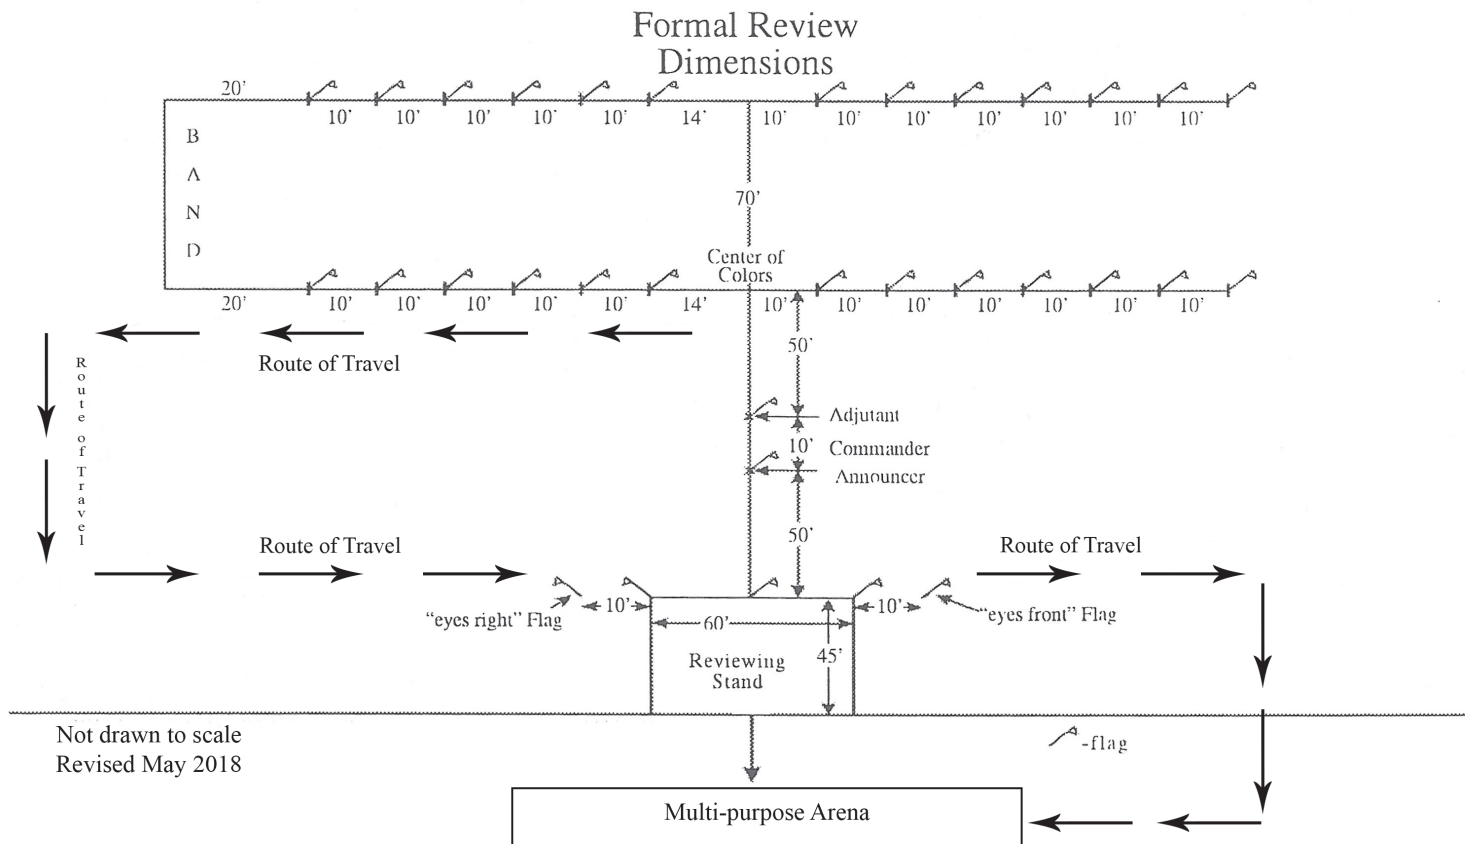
Formal Review
Dimensions

20' 10' 10' 10' 10' 10' 14' 10' 10' 10' 10' 10' 10' 10'

B
A
N
D

70'

Center of
Colors

20' 10' 10' 10' 10' 10' 14' 10' 10' 10' 10' 10' 10' 10'

Route of Travel

Route of Travel

50'

Adjutant

10'

Commander

Announcer

50'

Route of Travel

Route of Travel

"eyes right" Flag

10'

60'

10'

"eyes front" Flag

Reviewing
Stand

45'

Not drawn to scale
Revised May 2018

-flag

Multi-purpose Arena